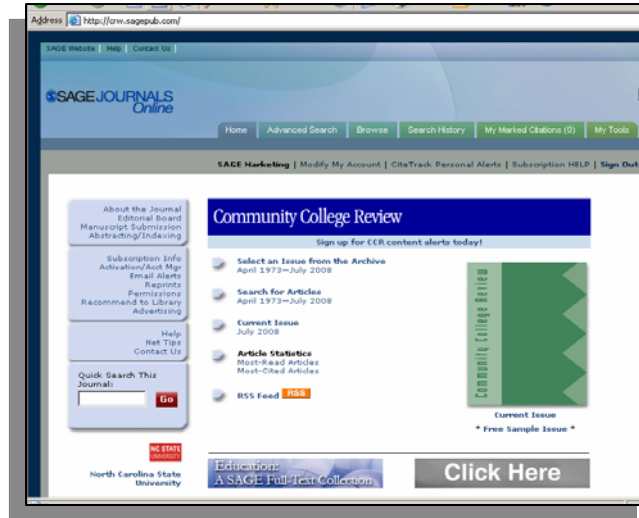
Address http://crw.sagepub.com/

SAGE Website | Help | Contact Us

SAGE JOURNALS Online

Home | Advanced Search | Browse | Search History | My Marked Citations (0) | My Tools

SAGE Marketing | Modify My Account | CiteTrack Personal Alerts | Subscription HELP | Sign Out

About the Journal
Editorial Board
Manuscript Submission
Abstracting/Indexing

Subscription Info
Activation/Acct Mgr
Email Alerts
Reprints
Permissions
Recommend to Library
Advertising

Help
Net Tips
Contact Us

Quick Search This Journal:

Go

NC STATE UNIVERSITY

North Carolina State University

Community College Review

Sign up for CCR content alerts today!

Select an Issue from the Archive
April 1973—July 2008

Search for Articles
April 1973—July 2008

Current Issue
July 2008

Article Statistics
Most-Read Articles
Most-Cited Articles

RSS Feed RSS

Community College Review

Current Issue

* Free Sample Issue *

Education: A SAGE Full-Text Collection

Click Here